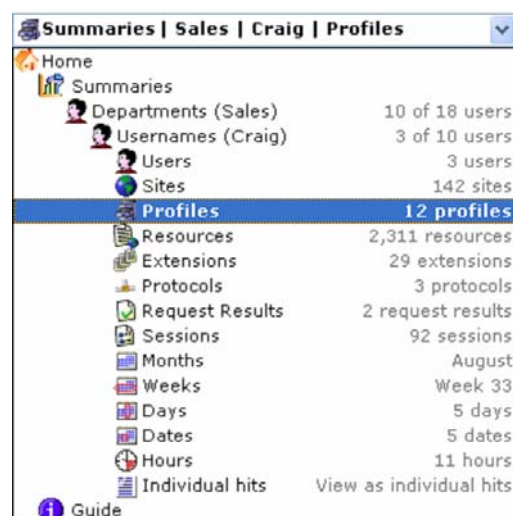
Summaries | Sales | Craig | Profiles

Home
Summaries
Departments (Sales) 10 of 18 users
Usernames (Craig) 3 of 10 users
Users 3 users
Sites 142 sites
Profiles 12 profiles
Resources 2,311 resources
Extensions 29 extensions
Protocols 3 protocols
Request Results 2 request results
Sessions 92 sessions
Months August
Weeks Week 33
Days 5 days
Dates 5 dates
Hours 11 hours
Individual hits View as individual hits
Guide